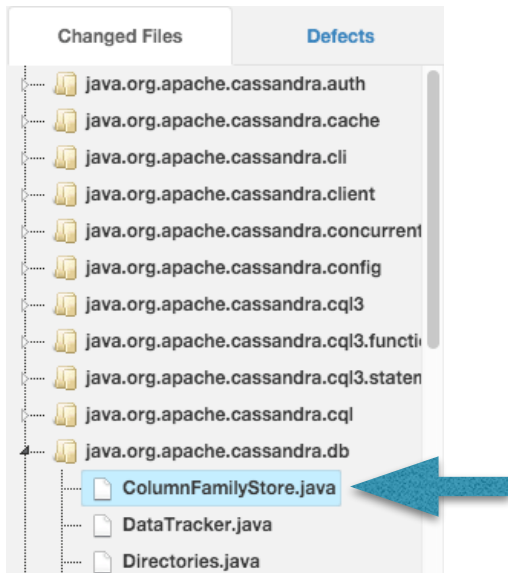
Changed Files

Defects

java.org.apache.cassandra.auth
java.org.apache.cassandra.cache
java.org.apache.cassandra.cli
java.org.apache.cassandra.client
java.org.apache.cassandra.concurrent
java.org.apache.cassandra.config
java.org.apache.cassandra.cql3
java.org.apache.cassandra.cql3.functi
java.org.apache.cassandra.cql3.staten
java.org.apache.cassandra.cql
java.org.apache.cassandra.db
ColumnFamilyStore.java
DataTracker.java
Directories.java